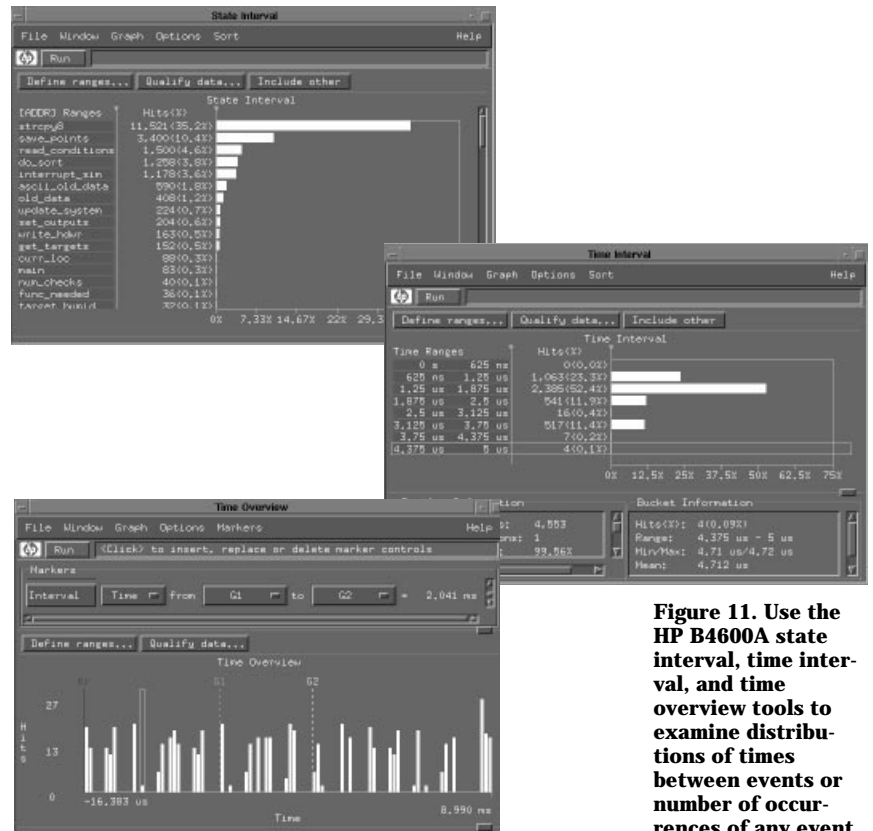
State Interval

File Window Graph Options Sort Help

Run

Define ranges... Qualify data... Include other

State Interval

| [ADDR] Ranges | Hits(%) |
|---|---|
| strcpy8 | 11,521(35.2%) |
| save_points | 3,400(10.4%) |
| read_conditions | 1,500(4.6%) |
| do_sort | 1,258(3.8%) |
| interrupt_sim | 1,178(3.6%) |
| ascii_old_data | 590(1.8%) |
| old_data | 408(1.2%) |
| update_system | 224(0.7%) |
| set_outputs | 204(0.6%) |
| write_hdwr | 163(0.5%) |
| get_targets | 152(0.5%) |
| curr_loc | 88(0.3%) |
| main | 83(0.3%) |
| run_checks | 40(0.1%) |
| func_needed | 36(0.1%) |
| target_build | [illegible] |

0% 7.33% 14.67% 22% 29.3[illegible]

Time Interval

File Window Graph Options Sort Help

Run

Define ranges... Qualify data... Include other

Time Interval

| Time Ranges | | Hits(%) |
|---|---|---|
| 0 s | 625 ns | 0(0.0%) |
| 625 ns | 1.25 us | 1,063(23.3%) |
| 1.25 us | 1.875 us | 2,385(52.4%) |
| 1.875 us | 2.5 us | 541(11.9%) |
| 2.5 us | 3.125 us | 16(0.4%) |
| 3.125 us | 3.75 us | 517(11.4%) |
| 3.75 us | 4.375 us | 7(0.2%) |
| 4.375 us | 5 us | 4(0.1%) |

0% 12.5% 25% 37.5% 50% 62.5% 75%

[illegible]tion
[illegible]: 4,553
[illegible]: 1
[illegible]: 99.56%

Bucket Information
Hits(%): 4(0.09%)
Range: 4.375 us - 5 us
Min/Max: 4.71 us/4.72 us
Mean: 4.712 us

Time Overview

File Window Graph Options Markers Help

Run (Click) to insert, replace or delete marker controls

Markers

Interval Time from G1 to G2 = 2.041 ms

Define ranges... Qualify data...

Time Overview

G1 G2

27

H i t s 13

0

-16.383 us 8.990 ms

Time

Figure 11. Use the HP B4600A state interval, time interval, and time overview tools to examine distributions of times between events or number of occurrences of any event